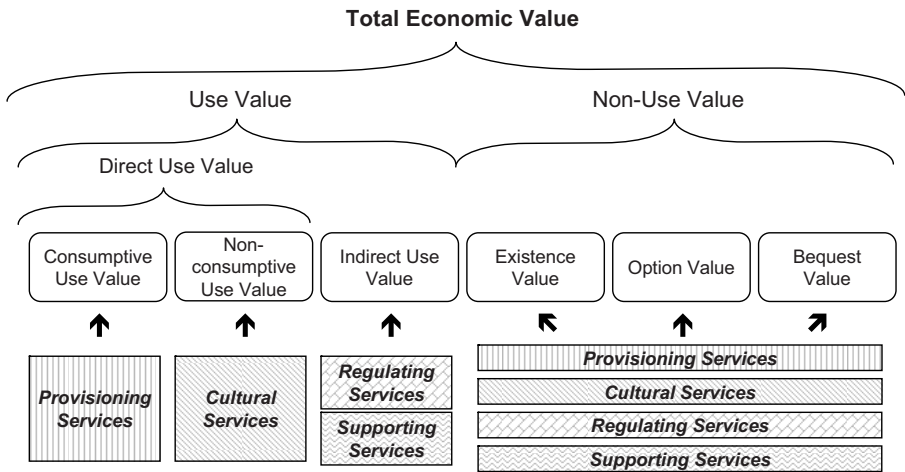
**Total Economic Value**

Use Value

Non-Use Value

Direct Use Value

Consumptive Use Value

Non-consumptive Use Value

Indirect Use Value

Existence Value

Option Value

Bequest Value

***Provisioning Services***

***Cultural Services***

***Regulating Services***

***Supporting Services***

***Provisioning Services***

***Cultural Services***

***Regulating Services***

***Supporting Services***